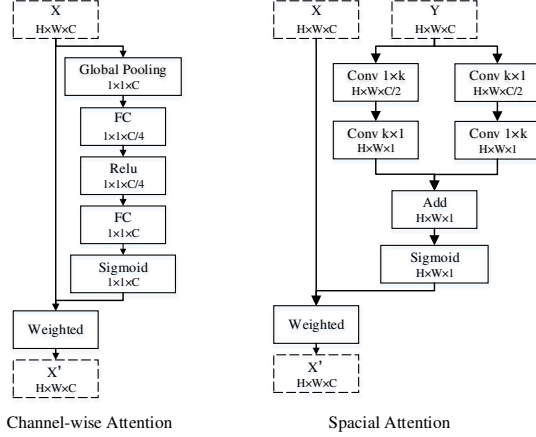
X
H×W×C

Global Pooling
1×1×C

FC
1×1×C/4

Relu
1×1×C/4

FC
1×1×C

Sigmoid
1×1×C

Weighted

X'
H×W×C

Channel-wise Attention

X
H×W×C

Y
H×W×C

Conv 1×k
H×W×C/2

Conv k×1
H×W×C/2

Conv k×1
H×W×1

Conv 1×k
H×W×1

Add
H×W×1

Sigmoid
H×W×1

Weighted

X'
H×W×C

Spacial Attention